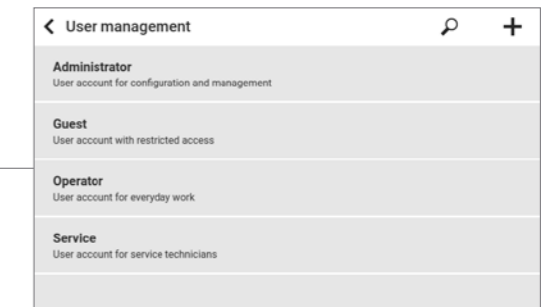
User management

Administrator
User account for configuration and management

Guest
User account with restricted access

Operator
User account for everyday work

Service
User account for service technicians